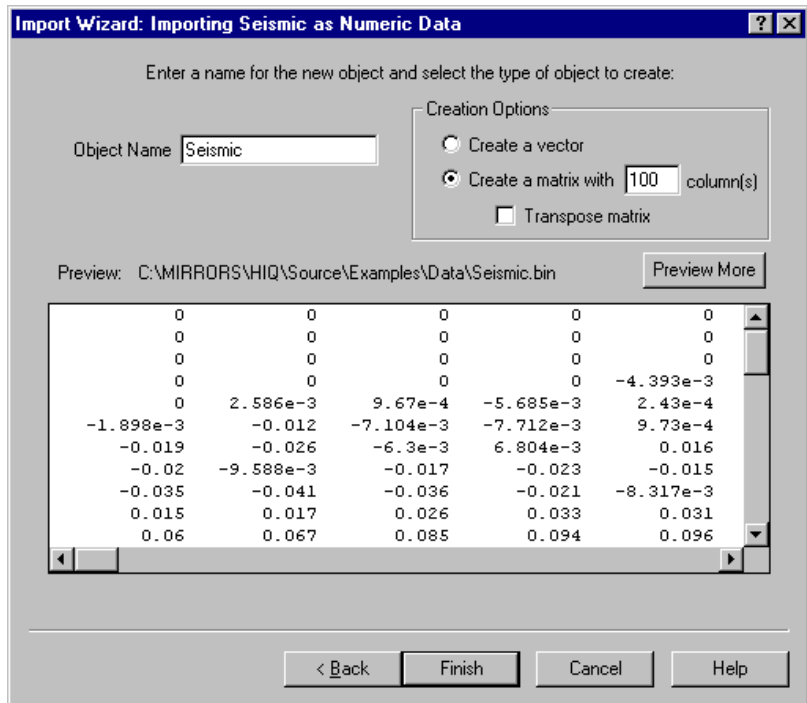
Import Wizard: Importing Seismic as Numeric Data

?

X

Enter a name for the new object and select the type of object to create:

Object Name Seismic

Creation Options

Create a vector

Create a matrix with 100 column(s)

Transpose matrix

Preview: C:\MIRRORS\HIQ\Source\Examples\Data\Seismic.bin

Preview More

| | | | | |
|---|---|---|---|---|
| 0 | 0 | 0 | 0 | 0 |
| 0 | 0 | 0 | 0 | 0 |
| 0 | 0 | 0 | 0 | 0 |
| 0 | 0 | 0 | 0 | -4.393e-3 |
| 0 | 2.586e-3 | 9.67e-4 | -5.685e-3 | 2.43e-4 |
| -1.898e-3 | -0.012 | -7.104e-3 | -7.712e-3 | 9.73e-4 |
| -0.019 | -0.026 | -6.3e-3 | 6.804e-3 | 0.016 |
| -0.02 | -9.588e-3 | -0.017 | -0.023 | -0.015 |
| -0.035 | -0.041 | -0.036 | -0.021 | -8.317e-3 |
| 0.015 | 0.017 | 0.026 | 0.033 | 0.031 |
| 0.06 | 0.067 | 0.085 | 0.094 | 0.096 |

< Back

Finish

Cancel

Help